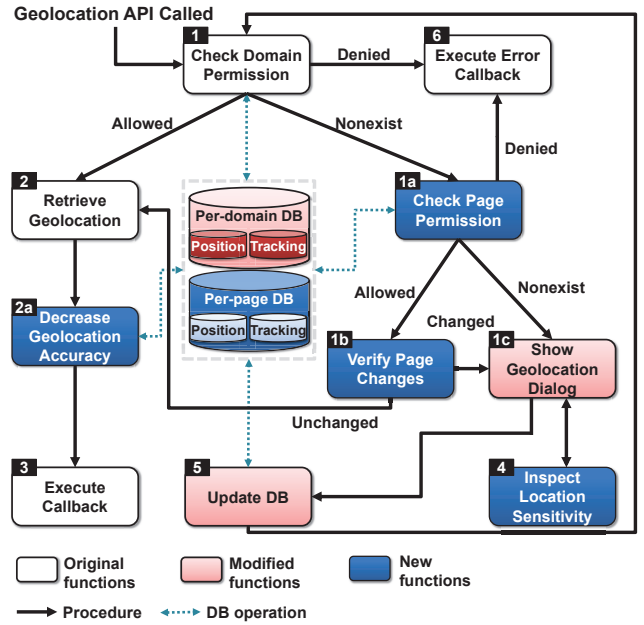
Geolocation API Called

1 Check Domain Permission

Denied

6 Execute Error Callback

Allowed

Nonexist

Denied

2 Retrieve Geolocation

Per-domain DB

Position

Tracking

1a Check Page Permission

Per-page DB

Position

Tracking

Allowed

Nonexist

2a Decrease Geolocation Accuracy

Changed

1b Verify Page Changes

1c Show Geolocation Dialog

Unchanged

3 Execute Callback

5 Update DB

4 Inspect Location Sensitivity

Original functions

Modified functions

New functions

Procedure

DB operation